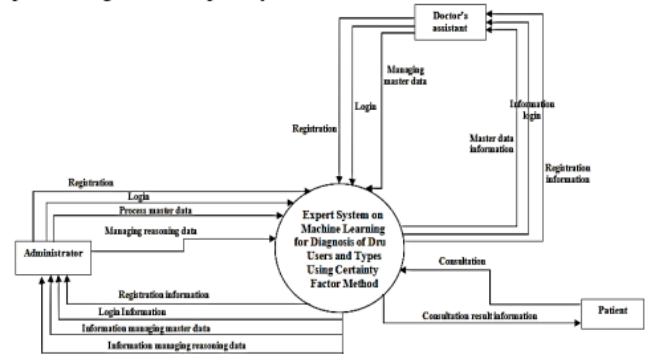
Doctor's assistant

Managing master data

Login

Registration

Information login

Master data information

Registration information

Registration

Login

Process master data

Managing reasoning data

Administrator

Expert System on Machine Learning for Diagnosis of Dru Users and Types Using Certainty Factor Method

Consultation

Registration information

Login Information

Information managing master data

Information managing reasoning data

Consultation result information

Patient